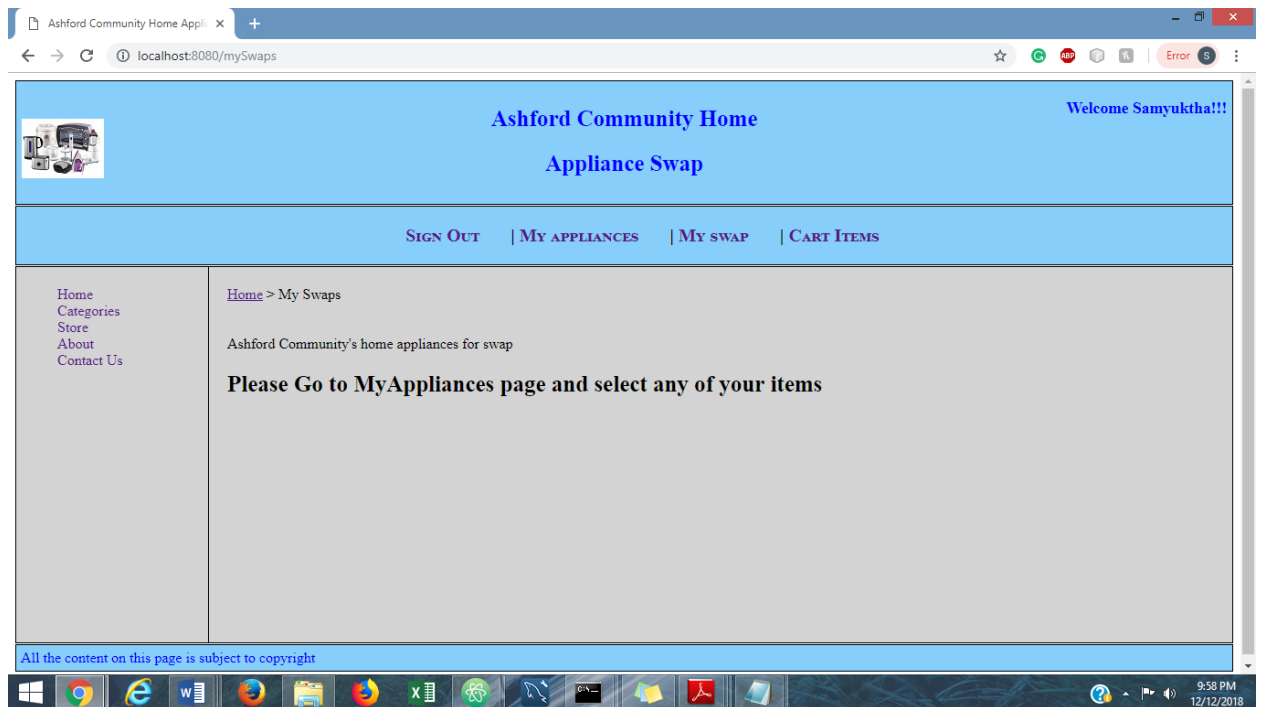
Ashford Community Home Appli ×
+

localhost:8080/mySwaps

Error S

Welcome Samyuktha!!!

Ashford Community Home

Appliance Swap

Sign Out | My appliances | My swap | Cart Items

Home
Categories
Store
About
Contact Us

Home > My Swaps

Ashford Community's home appliances for swap

Please Go to MyAppliances page and select any of your items

All the content on this page is subject to copyright

9:58 PM
12/12/2018